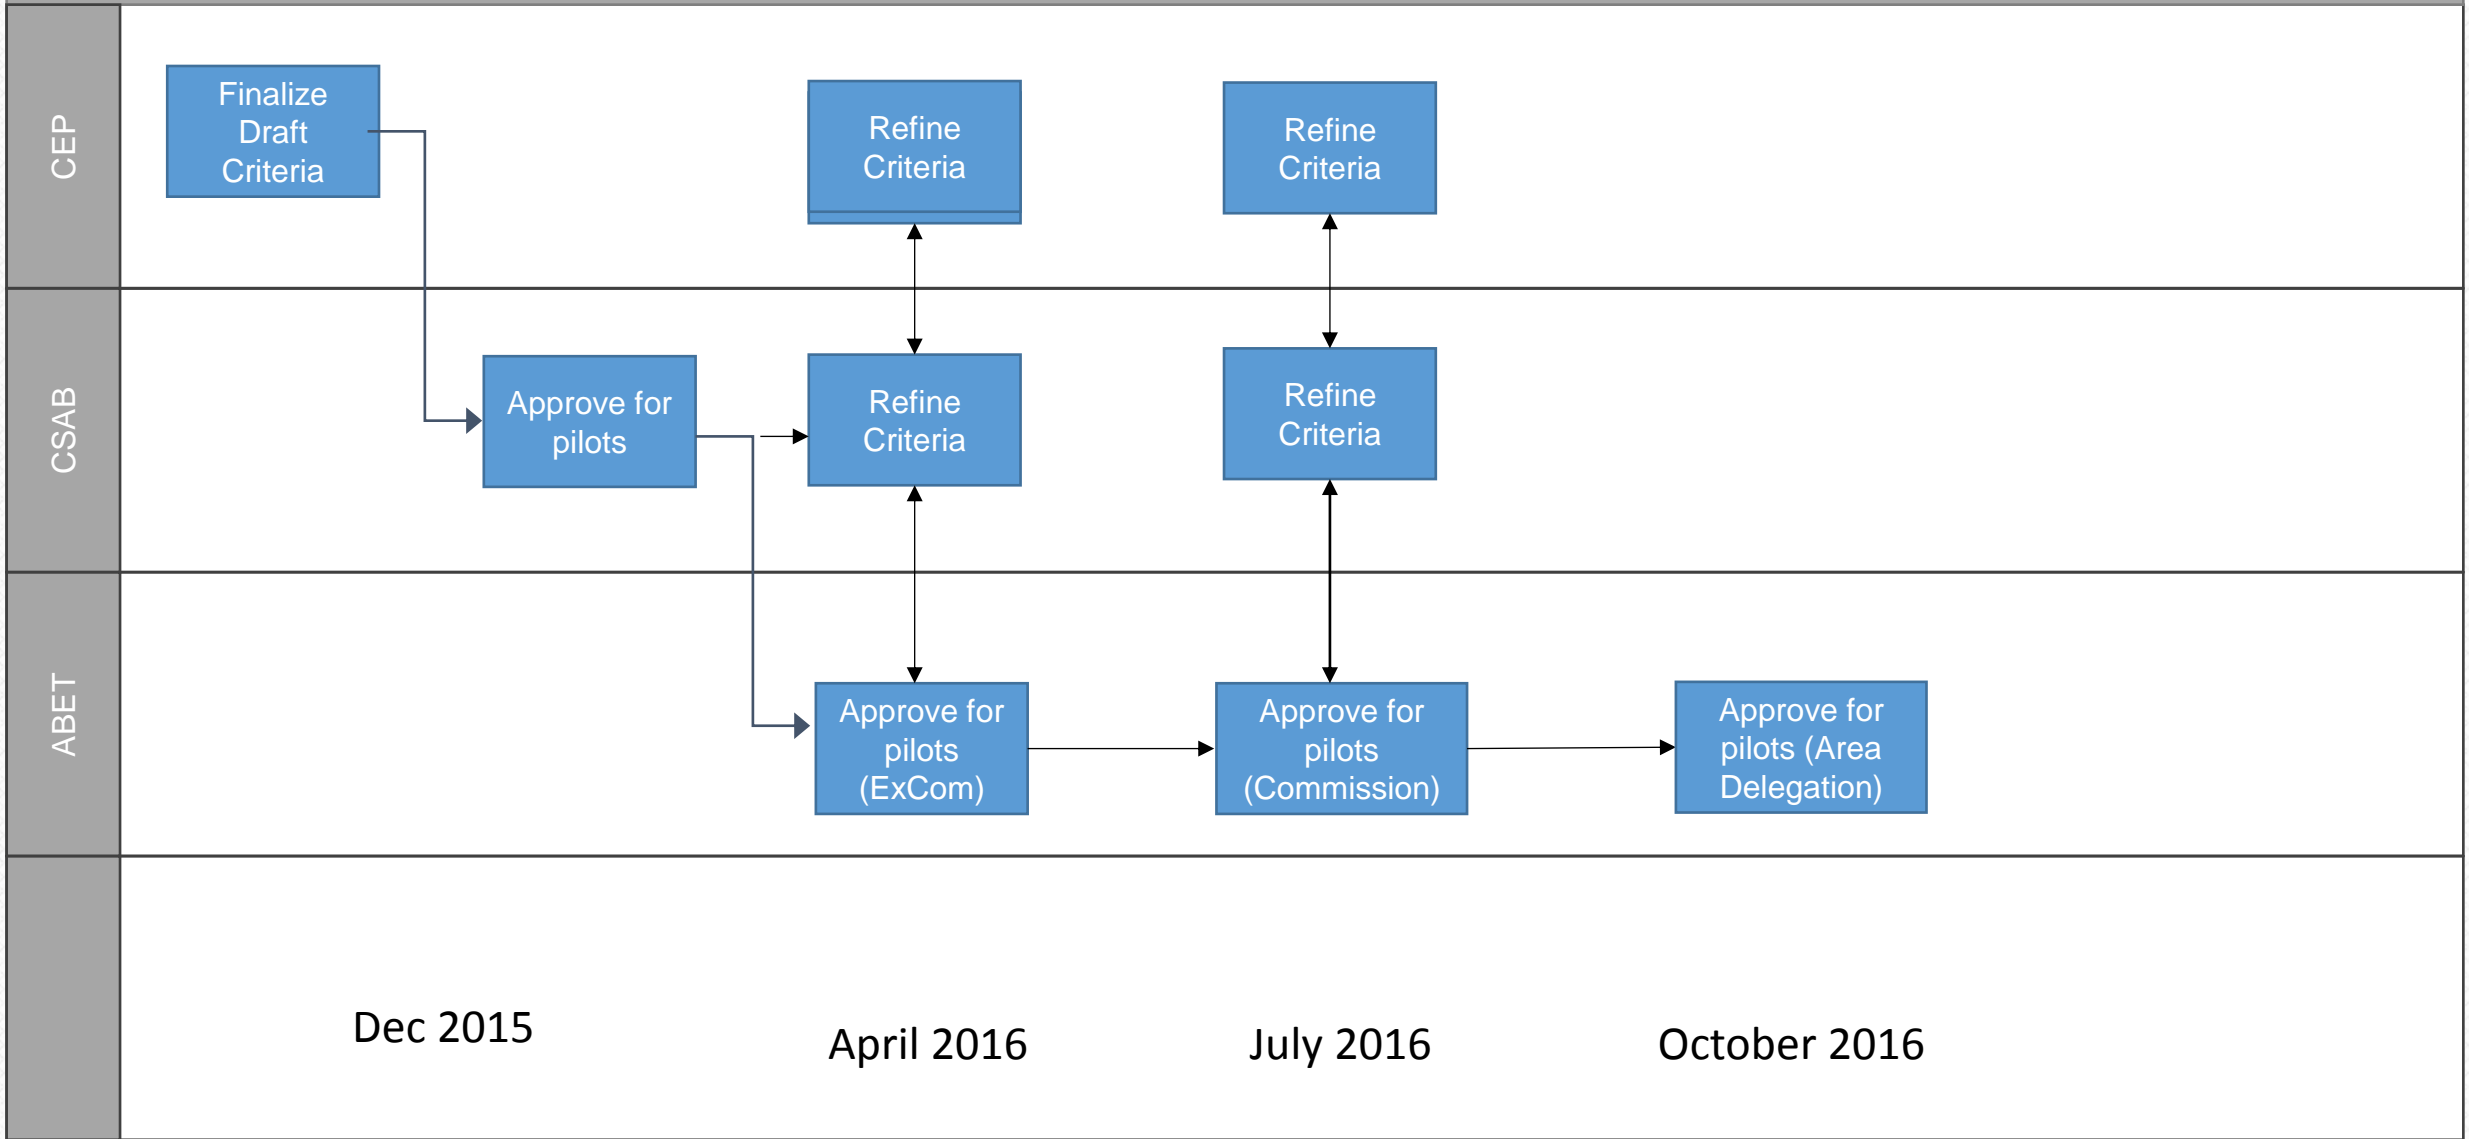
CEP

Finalize Draft Criteria

Refine Criteria

Refine Criteria

CSAB

Approve for pilots

Refine Criteria

Refine Criteria

ABET

Approve for pilots (ExCom)

Approve for pilots (Commission)

Approve for pilots (Area Delegation)

Dec 2015

April 2016

July 2016

October 2016